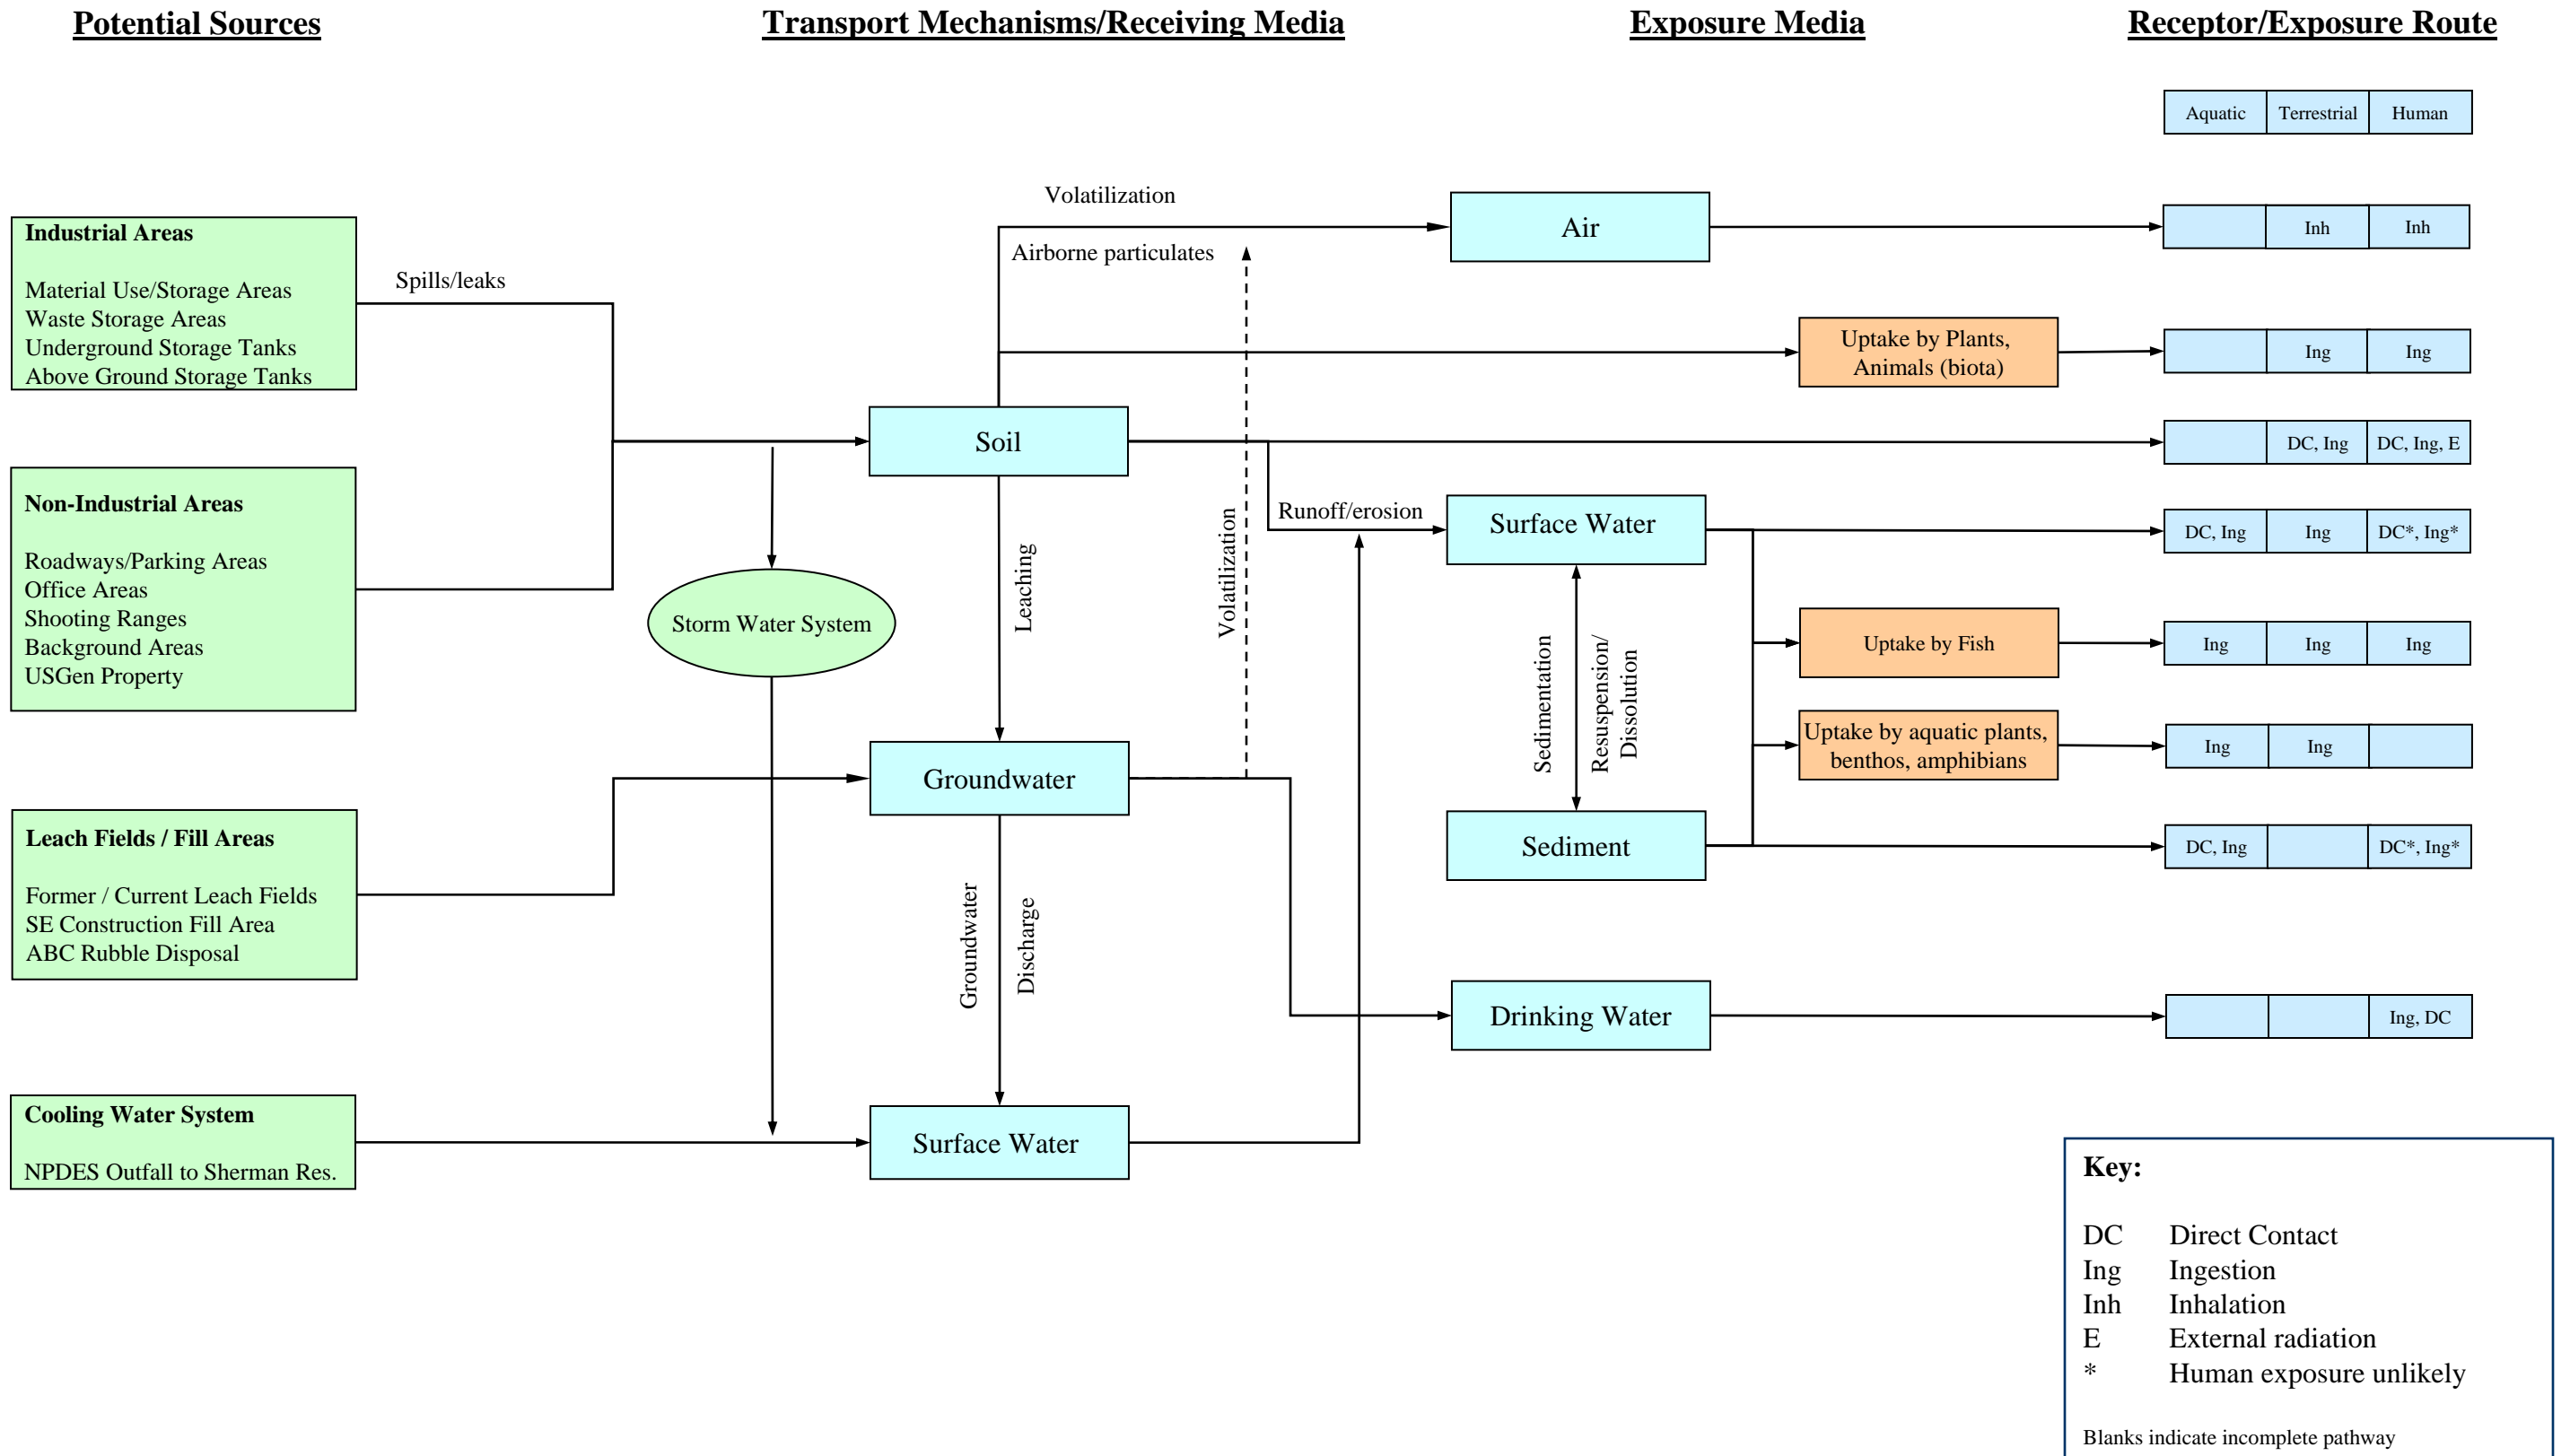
Potential Sources

Transport Mechanisms/Receiving Media

Exposure Media

Receptor/Exposure Route

| Aquatic | Terrestrial | Human |
|---|---|---|

Industrial Areas

Material Use/Storage Areas
Waste Storage Areas
Underground Storage Tanks
Above Ground Storage Tanks

Spills/leaks

Non-Industrial Areas

Roadways/Parking Areas
Office Areas
Shooting Ranges
Background Areas
USGen Property

Leach Fields / Fill Areas

Former / Current Leach Fields
SE Construction Fill Area
ABC Rubble Disposal

Cooling Water System

NPDES Outfall to Sherman Res.

Volatilization

Airborne particulates

Soil

Storm Water System

Leaching

Volatilization

Runoff/erosion

Groundwater

Groundwater

Discharge

Surface Water

Air

Uptake by Plants, Animals (biota)

Surface Water

Sedimentation

Resuspension/ Dissolution

Uptake by Fish

Uptake by aquatic plants, benthos, amphibians

Sediment

Drinking Water

| Aquatic | Terrestrial | Human |
|---|---|---|
| | Inh | Inh |
| | Ing | Ing |
| | DC, Ing | DC, Ing, E |
| DC, Ing | Ing | DC*, Ing* |
| Ing | Ing | Ing |
| Ing | Ing | |
| DC, Ing | | DC*, Ing* |
| | | Ing, DC |

Key:

DC Direct Contact
Ing Ingestion
Inh Inhalation
E External radiation
* Human exposure unlikely

Blanks indicate incomplete pathway